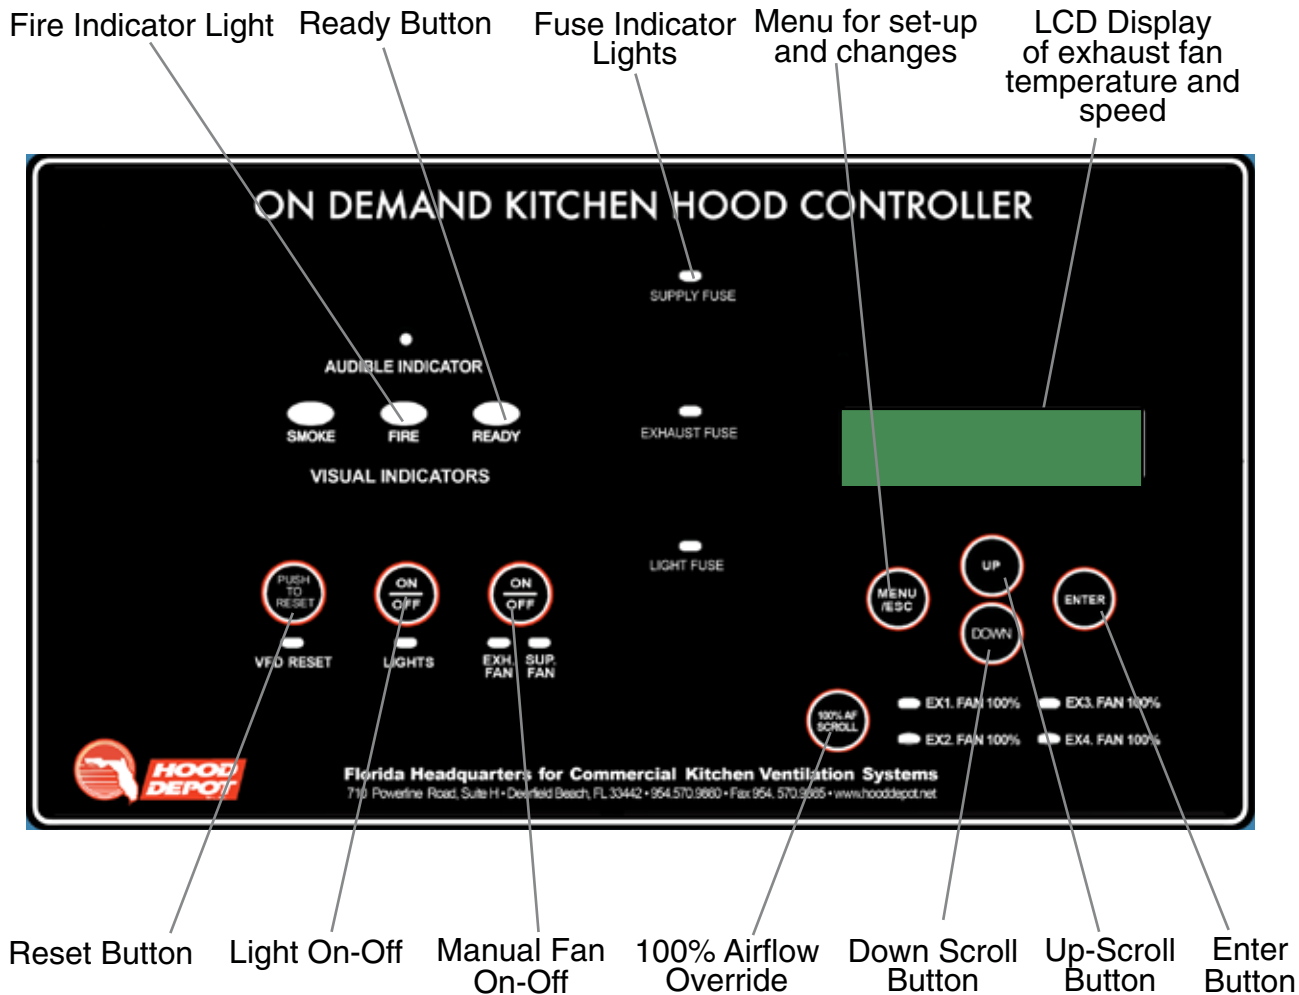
Fire Indicator Light

Ready Button

Fuse Indicator Lights

Menu for set-up and changes

LCD Display of exhaust fan temperature and speed

ON DEMAND KITCHEN HOOD CONTROLLER

SUPPLY FUSE

AUDIBLE INDICATOR

SMOKE FIRE READY

VISUAL INDICATORS

EXHAUST FUSE

LIGHT FUSE

PUSH TO RESET

VFD RESET

ON OFF

LIGHTS

ON OFF

EXH. FAN SUP. FAN

MENU /ESC

UP

DOWN

ENTER

100% AF SCROLL

EX1. FAN 100% EX3. FAN 100%

EX2. FAN 100% EX4. FAN 100%

HOOD DEPOT

Florida Headquarters for Commercial Kitchen Ventilation Systems

710 Powerline Road, Suite H • Deerfield Beach, FL 33442 • 954.570.9860 • Fax 954. 570.9865 • www.hooddepot.net

Reset Button

Light On-Off

Manual Fan On-Off

100% Airflow Override

Down Scroll Button

Up-Scroll Button

Enter Button